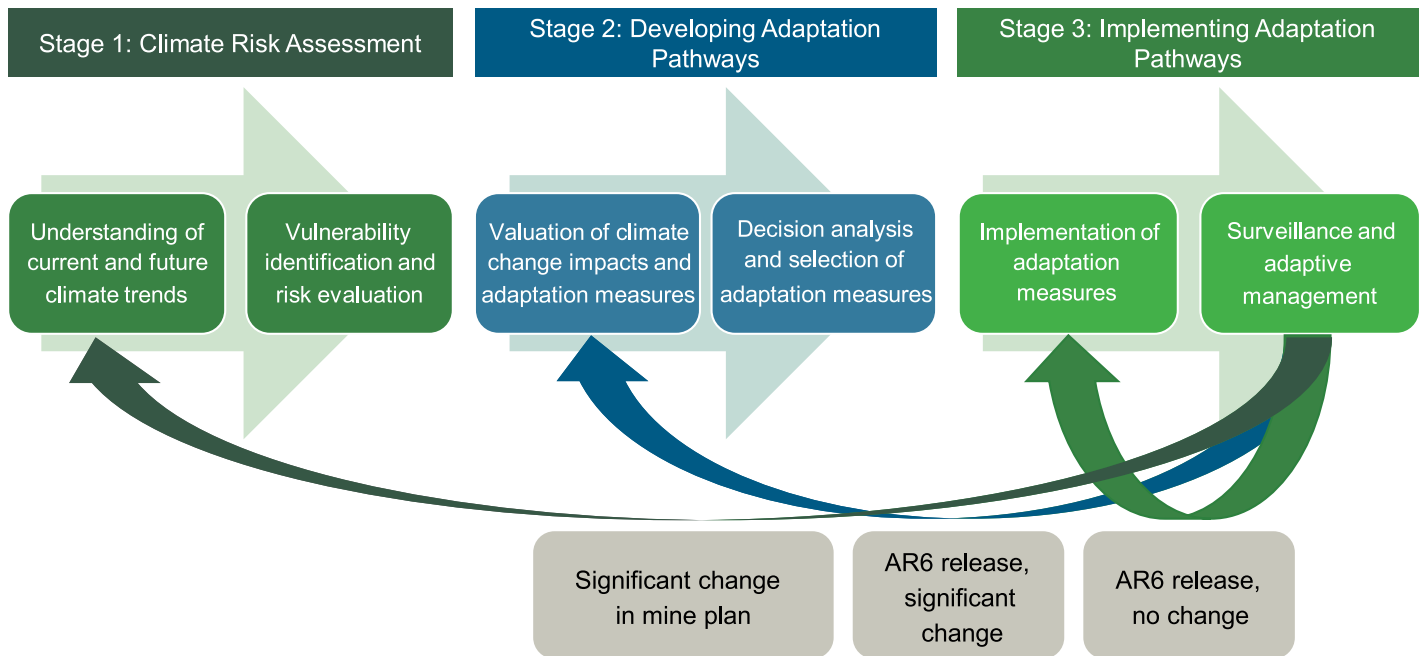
Stage 1: Climate Risk Assessment

Stage 2: Developing Adaptation Pathways

Stage 3: Implementing Adaptation Pathways

Understanding of current and future climate trends

Vulnerability identification and risk evaluation

Valuation of climate change impacts and adaptation measures

Decision analysis and selection of adaptation measures

Implementation of adaptation measures

Surveillance and adaptive management

Significant change in mine plan

AR6 release, significant change

AR6 release, no change